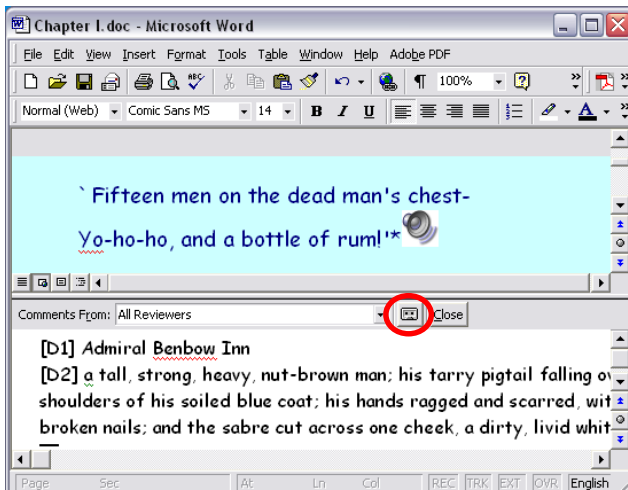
Chapter I.doc - Microsoft Word

File Edit View Insert Format Tools Table Window Help Adobe PDF

100%

Normal (Web) Comic Sans MS 14 B I U

` Fifteen men on the dead man's chest-

Yo-ho-ho, and a bottle of rum!'*

Comments From: All Reviewers Close

[D1] Admiral Benbow Inn

[D2] a tall, strong, heavy, nut-brown man; his tarry pigtail falling o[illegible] shoulders of his soiled blue coat; his hands ragged and scarred, wit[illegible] broken nails; and the sabre cut across one cheek, a dirty, livid whit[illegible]

Page Sec At Ln Col REC TRK EXT OVR English